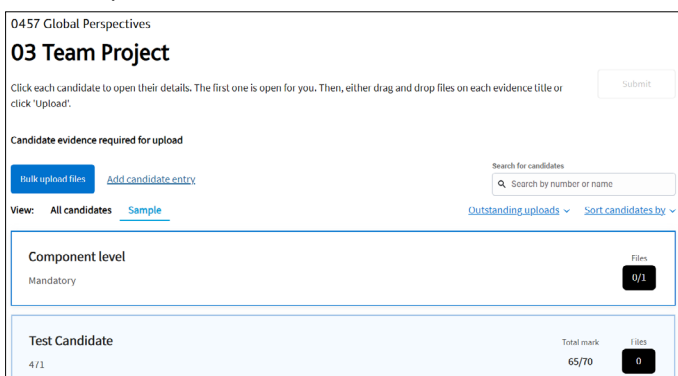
0457 Global Perspectives

03 Team Project

Click each candidate to open their details. The first one is open for you. Then, either drag and drop files on each evidence title or click 'Upload'.

Submit

Candidate evidence required for upload

Bulk upload files

Add candidate entry

Search for candidates

Search by number or name

View: All candidates Sample

Outstanding uploads

Sort candidates by

Component level

Mandatory

Files

0/1

Test Candidate

4/1

Total mark

65/70

Files

0